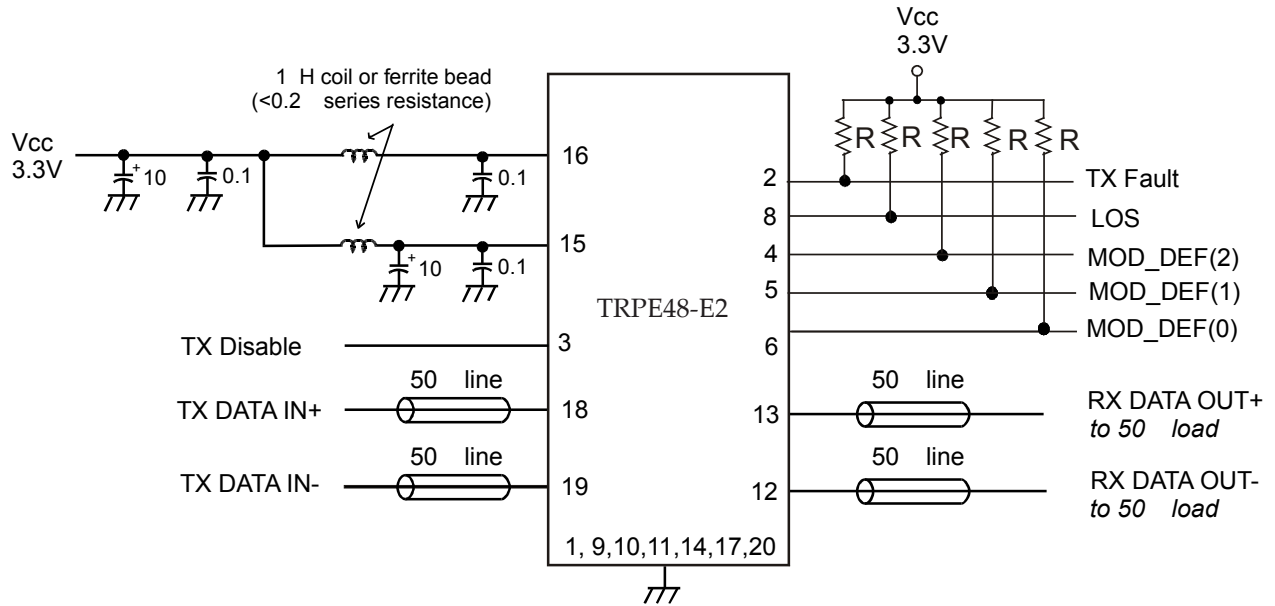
Vcc
3.3V

1 H coil or ferrite bead
(<0.2 series resistance)

Vcc
3.3V

+ 10
0.1
0.1
+ 10
0.1

16
15
3
18
19

TRPE48-E2

1, 9,10,11,14,17,20

R R R R R

2
8
4
5
6
13
12

TX Fault
LOS
MOD_DEF(2)
MOD_DEF(1)
MOD_DEF(0)

TX Disable

50 line
TX DATA IN+

50 line
TX DATA IN-

50 line
RX DATA OUT+
*to 50 load*

50 line
RX DATA OUT-
*to 50 load*